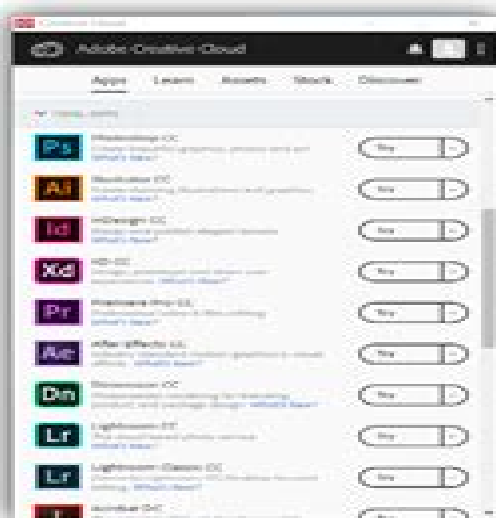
Creative Cloud

Adobe Creative Cloud

Apps Learn Assets Stock Discover

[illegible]

Ps Photoshop CC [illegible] What's New? Try

Ai Illustrator CC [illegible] What's New? Try

Id InDesign CC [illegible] What's New? Try

Xd XD CC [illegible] What's New? Try

Pr Premiere Pro CC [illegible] What's New? Try

Ae After Effects CC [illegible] What's New? Try

Dn Dimension CC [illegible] What's New? Try

Lr Lightroom CC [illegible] What's New? Try

Lr Lightroom Classic CC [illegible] What's New? Try

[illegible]